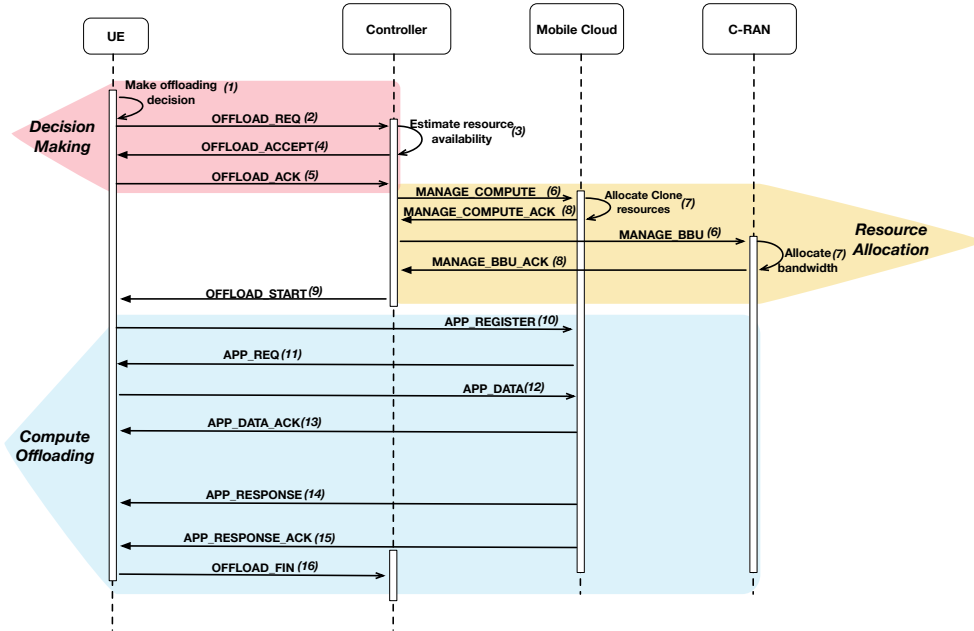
UE

Controller

Mobile Cloud

C-RAN

Decision Making

Make offloading decision (1)

OFFLOAD_REQ (2)

Estimate resource availability (3)

OFFLOAD_ACCEPT (4)

OFFLOAD_ACK (5)

MANAGE_COMPUTE (6)

Allocate Clone resources (7)

MANAGE_COMPUTE_ACK (8)

Resource Allocation

MANAGE_BBU (6)

Allocate bandwidth (7)

MANAGE_BBU_ACK (8)

OFFLOAD_START (9)

APP_REGISTER (10)

APP_REQ (11)

APP_DATA (12)

Compute Offloading

APP_DATA_ACK (13)

APP_RESPONSE (14)

APP_RESPONSE_ACK (15)

OFFLOAD_FIN (16)